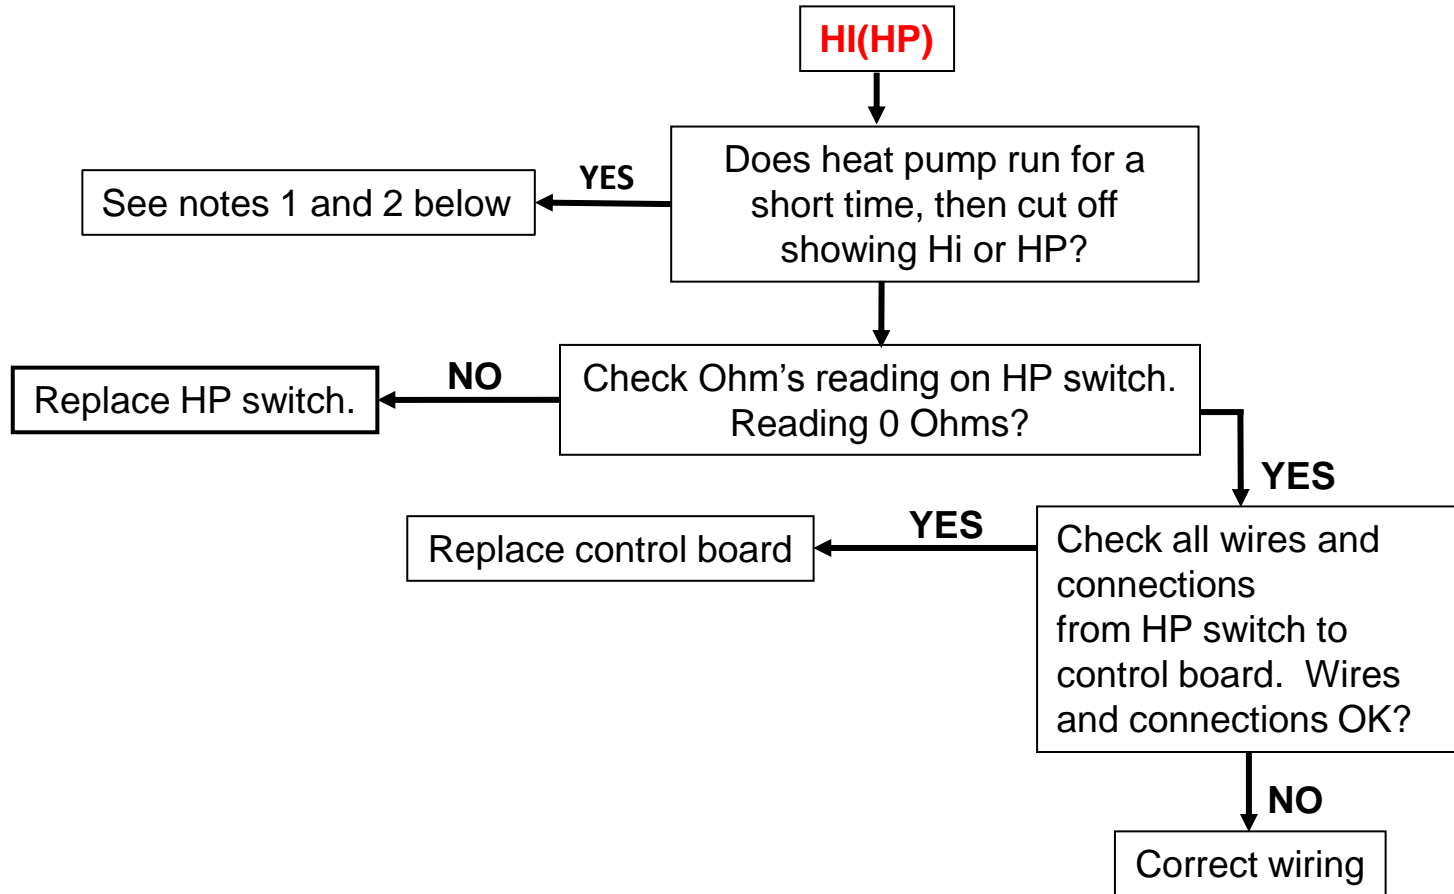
HI(HP)

Does heat pump run for a short time, then cut off showing Hi or HP?

YES

See notes 1 and 2 below

Check Ohm's reading on HP switch. Reading 0 Ohms?

NO

Replace HP switch.

YES

Check all wires and connections from HP switch to control board. Wires and connections OK?

YES

Replace control board

NO

Correct wiring